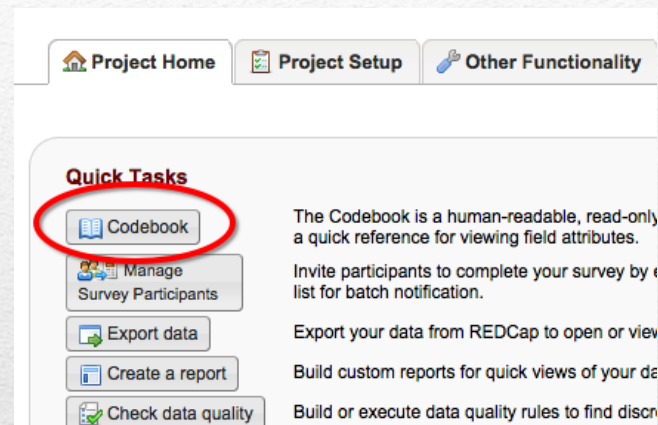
Project Home
Project Setup
Other Functionality

Quick Tasks

Codebook
The Codebook is a human-readable, read-only a quick reference for viewing field attributes.

Manage Survey Participants
Invite participants to complete your survey by e list for batch notification.

Export data
Export your data from REDCap to open or view

Create a report
Build custom reports for quick views of your da

Check data quality
Build or execute data quality rules to find discre